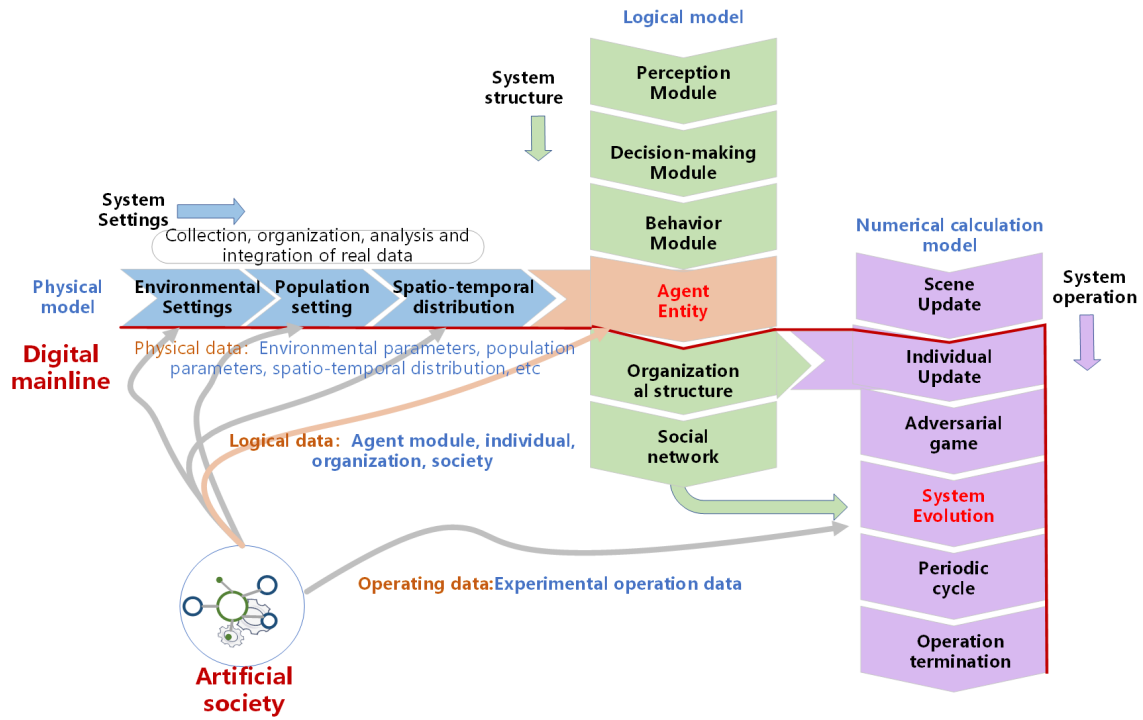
Logical model

System structure

Perception Module

Decision-making Module

Behavior Module

Agent Entity

Organizational structure

Social network

System Settings

Collection, organization, analysis and integration of real data

Physical model

Environmental Settings

Population setting

Spatio-temporal distribution

Digital mainline

Physical data: Environmental parameters, population parameters, spatio-temporal distribution, etc

Logical data: Agent module, individual, organization, society

Operating data:Experimental operation data

Artificial society

Numerical calculation model

System operation

Scene Update

Individual Update

Adversarial game

System Evolution

Periodic cycle

Operation termination